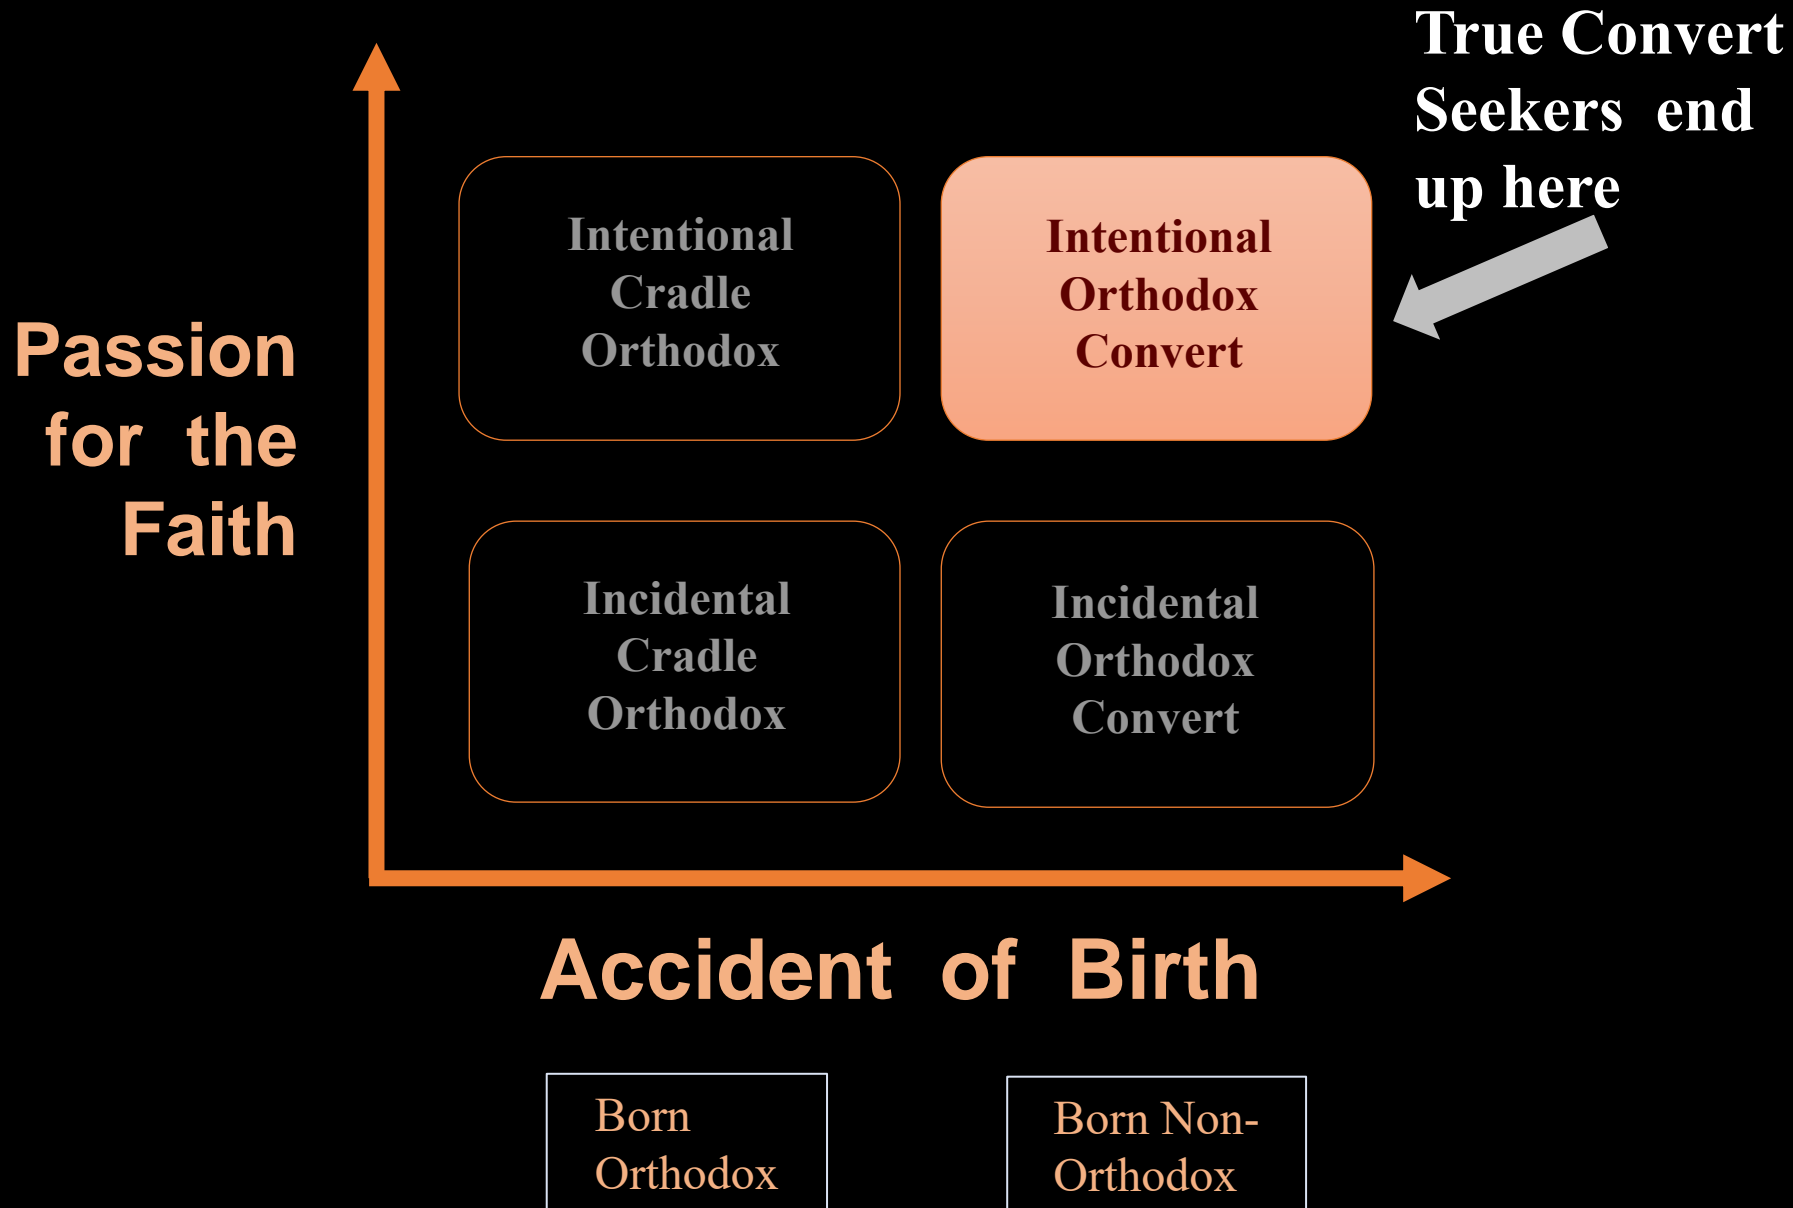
True Convert Seekers end up here

Passion for the Faith

Intentional Cradle Orthodox

Intentional Orthodox Convert

Incidental Cradle Orthodox

Incidental Orthodox Convert

Accident of Birth

Born Orthodox

Born Non-Orthodox